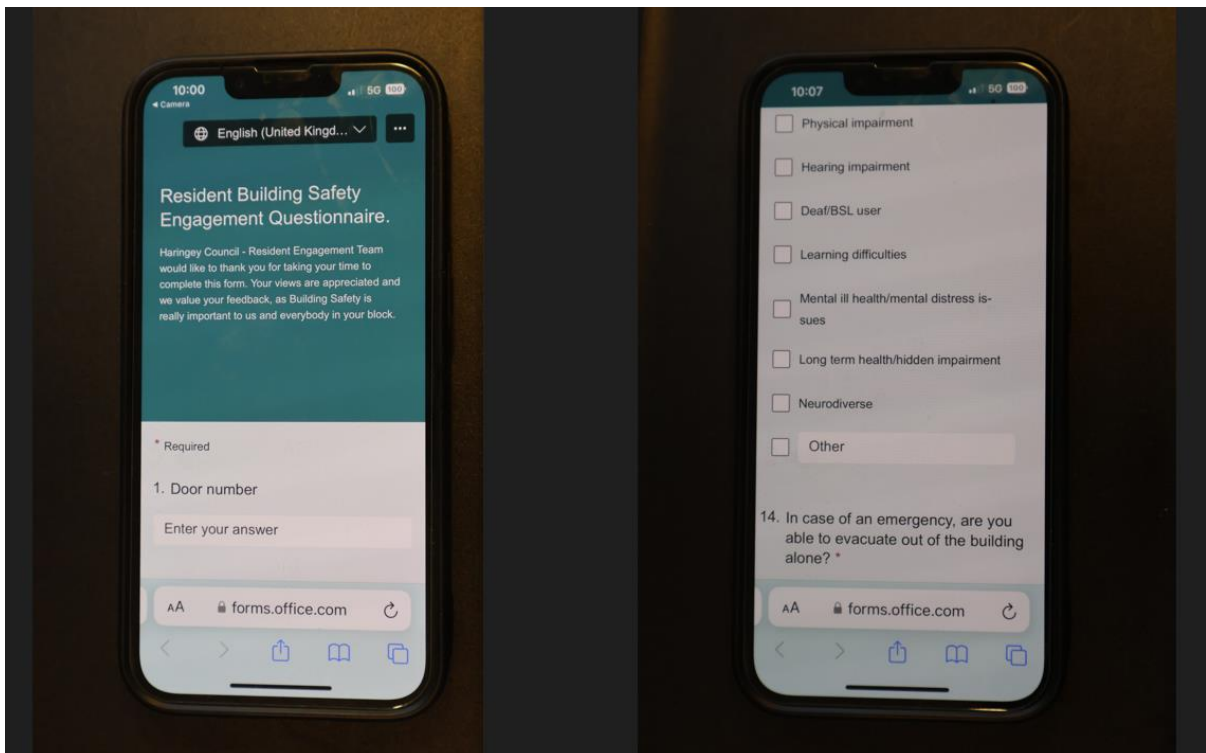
10:00
◂ Camera
5G 100

English (United Kingd...

...

Resident Building Safety Engagement Questionnaire.

Haringey Council - Resident Engagement Team would like to thank you for taking your time to complete this form. Your views are appreciated and we value your feedback, as Building Safety is really important to us and everybody in your block.

* Required

1. Door number

Enter your answer

AA forms.office.com

10:07
5G 100

Physical impairment

Hearing impairment

Deaf/BSL user

Learning difficulties

Mental ill health/mental distress issues

Long term health/hidden impairment

Neurodiverse

Other

14. In case of an emergency, are you able to evacuate out of the building alone? *

AA forms.office.com